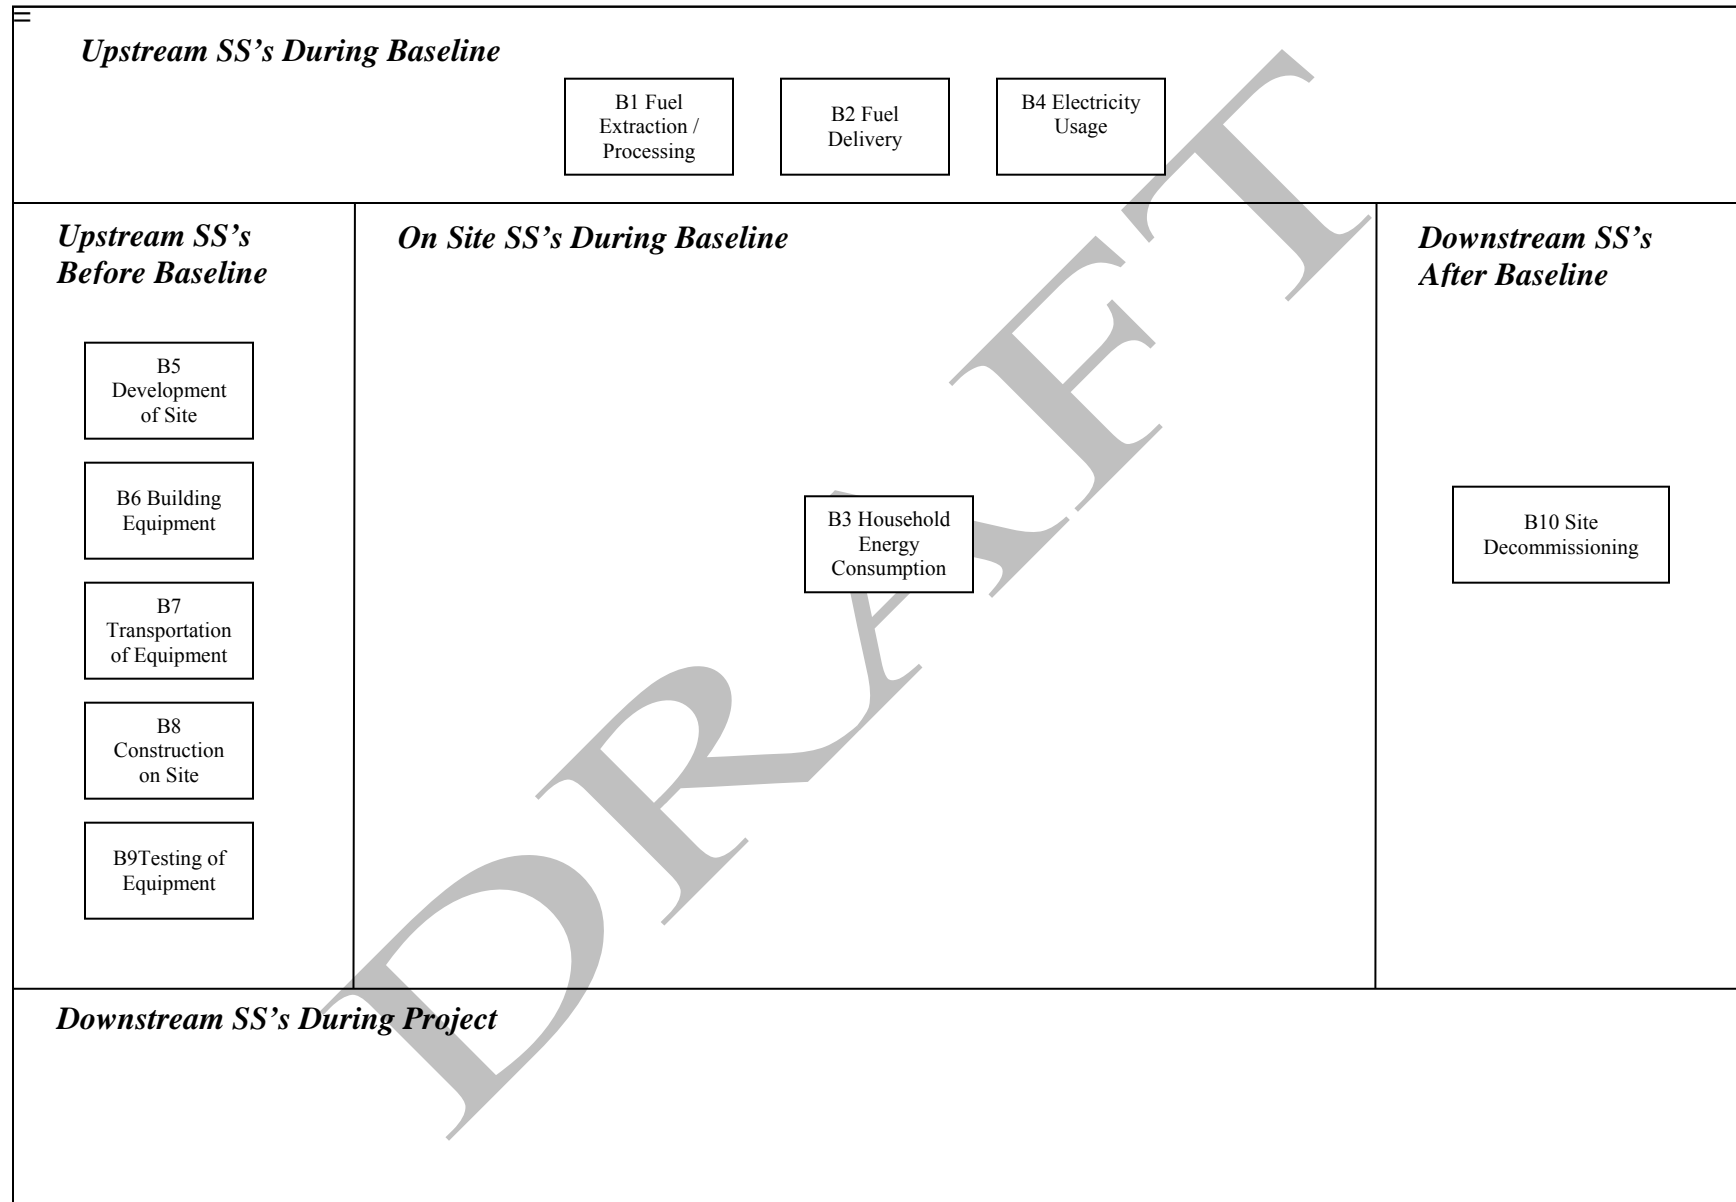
Upstream SS's During Baseline

B1 Fuel Extraction / Processing

B2 Fuel Delivery

B4 Electricity Usage

Upstream SS's Before Baseline

B5 Development of Site

B6 Building Equipment

B7 Transportation of Equipment

B8 Construction on Site

B9Testing of Equipment

On Site SS's During Baseline

B3 Household Energy Consumption

Downstream SS's After Baseline

B10 Site Decommissioning

Downstream SS's During Project

DRAFT